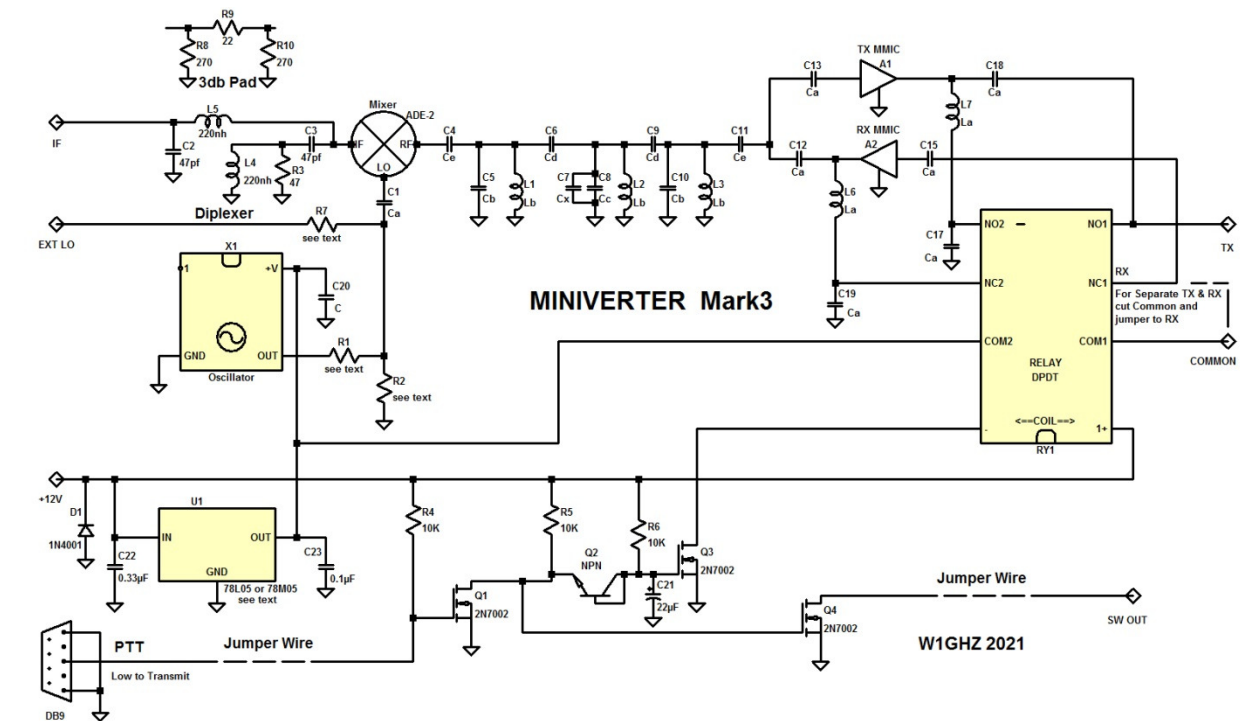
R9
22
R8
270
R10
270
3db Pad

IF
L5
220nh
C2
47pf
L4
220nh
R3
47
C3
47pf
Mixer
ADE-2
IF
RF
LO
Diplexer
C1
Ca
EXT LO
R7
see text

C4
Ce
C5
Cb
L1
Lb
C6
Cd
C7
Cx
C8
Cc
L2
Lb
C9
Cd
C10
Cb
L3
Lb
C11
Ce

C13
Ca
TX MMIC
A1
C18
Ca
L7
La
RX MMIC
A2
C12
Ca
C15
Ca
L6
La
C17
Ca
C19
Ca

NO2
NO1
TX
RX
NC2
NC1
For Separate TX & RX cut Common and jumper to RX
COM2
COM1
COMMON
RELAY
DPDT
<==COIL==>
-
1+
RY1

X1
1
+V
C20
C
GND
OUT
Oscillator
R1
see text
R2
see text

MINIVERTER Mark3

+12V
D1
1N4001
C22
0.33µF
U1
IN
OUT
GND
78L05 or 78M05
see text
C23
0.1µF

R4
10K
R5
10K
R6
10K
Q2
NPN
Q3
2N7002
C21
22µF
Q1
2N7002
Q4
2N7002

Jumper Wire
SW OUT
PTT
Low to Transmit
Jumper Wire
W1GHZ 2021
DB9